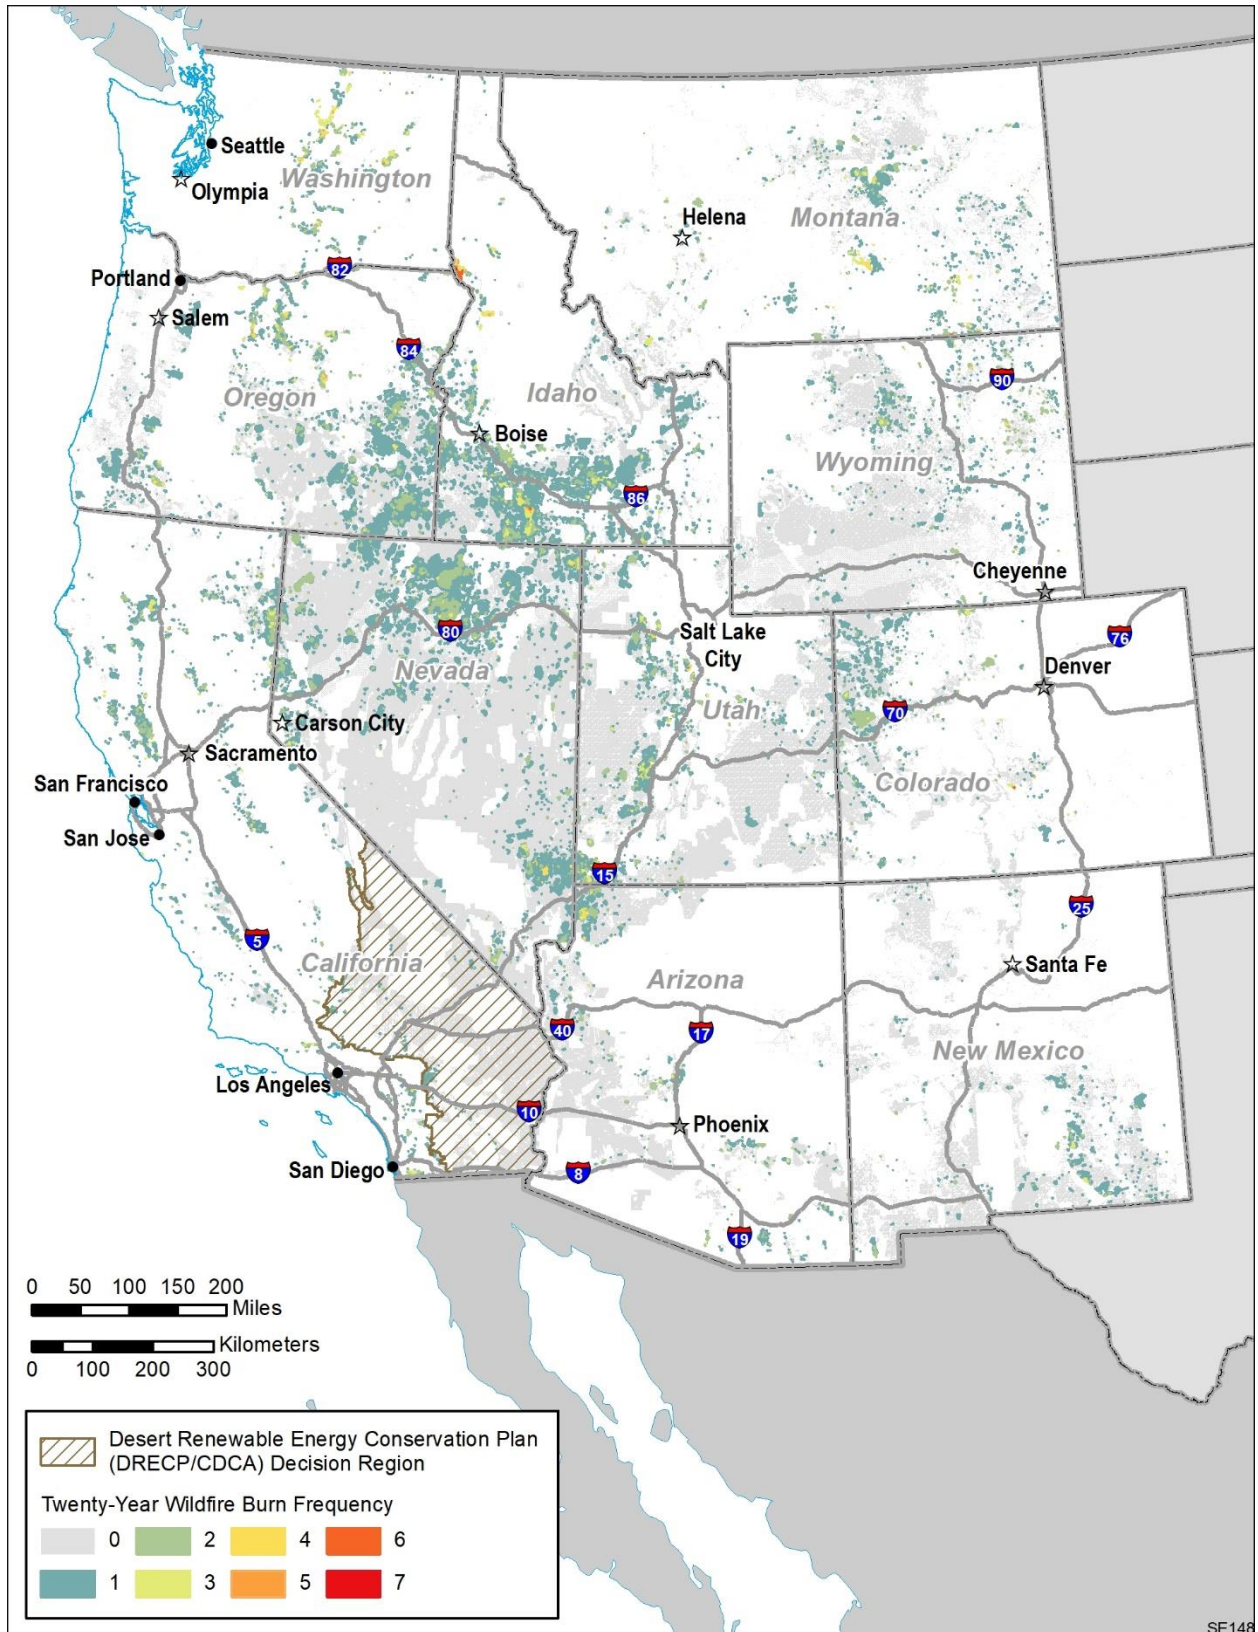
Seattle
Olympia
Washington
Helena
Montana
Portland
82
Salem
84
Oregon
Idaho
Boise
90
Wyoming
86
Cheyenne
Salt Lake City
80
76
Denver
Nevada
Utah
70
Carson City
Sacramento
Colorado
San Francisco
San Jose
15
25
5
California
Santa Fe
Arizona
40
17
New Mexico
Los Angeles
10
Phoenix
San Diego
8
19

0 50 100 150 200 Miles
Kilometers
0 100 200 300

Desert Renewable Energy Conservation Plan (DRECP/CDCA) Decision Region
Twenty-Year Wildfire Burn Frequency
0 2 4 6
1 3 5 7

SE148